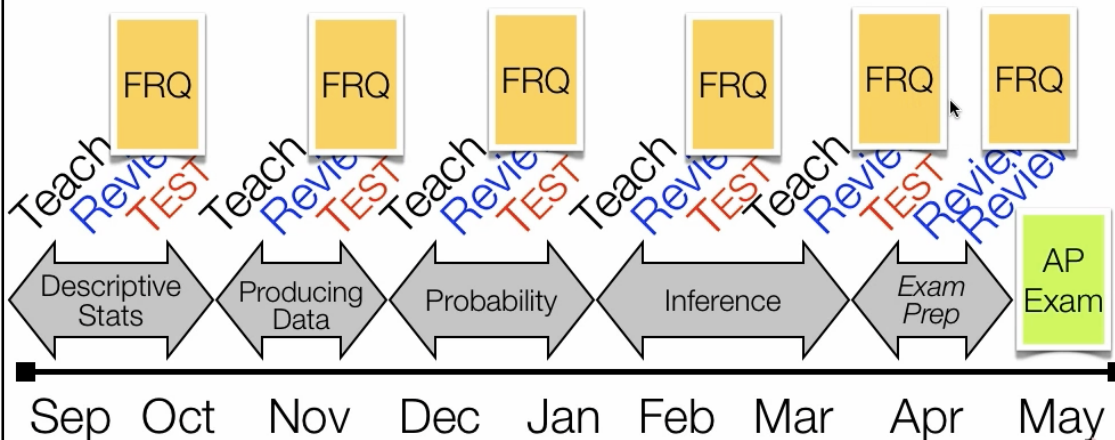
FRQ
Teach Revie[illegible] TEST
Descriptive Stats

FRQ
Teach Revie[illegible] TEST
Producing Data

FRQ
Teach Revie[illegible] TEST
Probability

FRQ
Teach Revie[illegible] TEST
Inference

FRQ
Teach Revie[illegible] TEST
Exam Prep

FRQ
Revie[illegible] Review

AP Exam

Sep Oct Nov Dec Jan Feb Mar Apr May